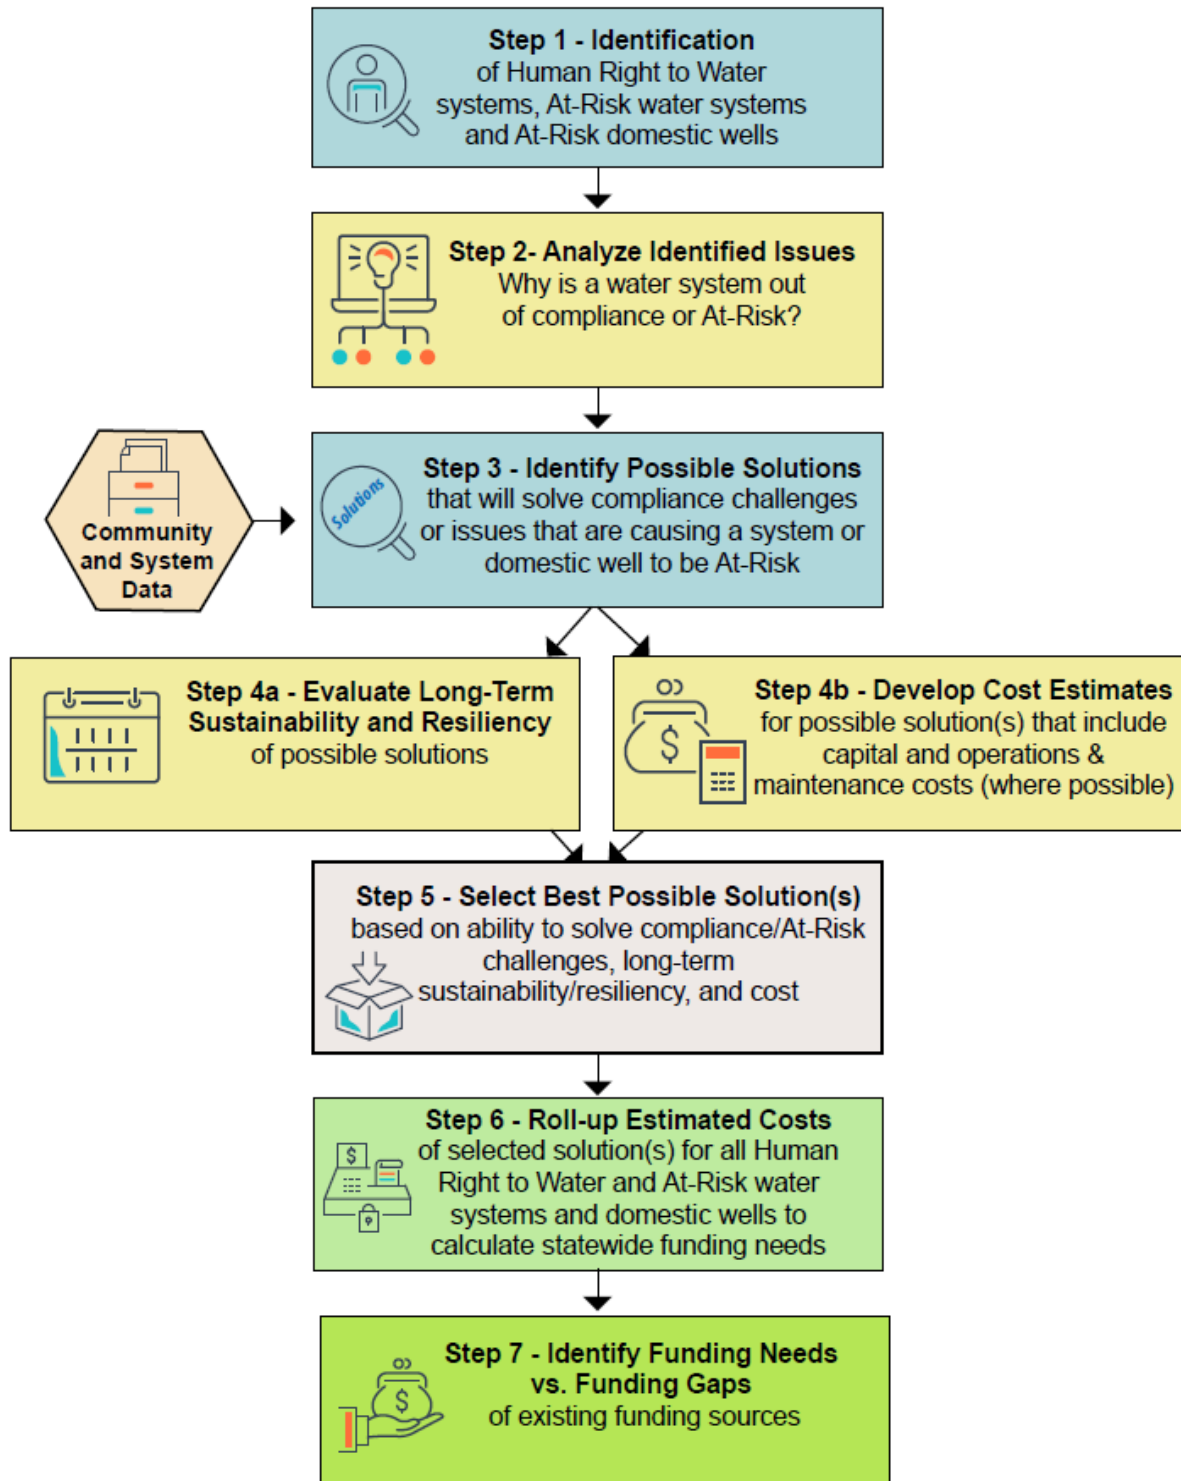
**Step 1 - Identification**
of Human Right to Water systems, At-Risk water systems and At-Risk domestic wells

**Step 2- Analyze Identified Issues**
Why is a water system out of compliance or At-Risk?

Community and System Data

Solutions

**Step 3 - Identify Possible Solutions**
that will solve compliance challenges or issues that are causing a system or domestic well to be At-Risk

**Step 4a - Evaluate Long-Term Sustainability and Resiliency**
of possible solutions

**Step 4b - Develop Cost Estimates**
for possible solution(s) that include capital and operations & maintenance costs (where possible)

**Step 5 - Select Best Possible Solution(s)**
based on ability to solve compliance/At-Risk challenges, long-term sustainability/resiliency, and cost

**Step 6 - Roll-up Estimated Costs**
of selected solution(s) for all Human Right to Water and At-Risk water systems and domestic wells to calculate statewide funding needs

**Step 7 - Identify Funding Needs vs. Funding Gaps**
of existing funding sources